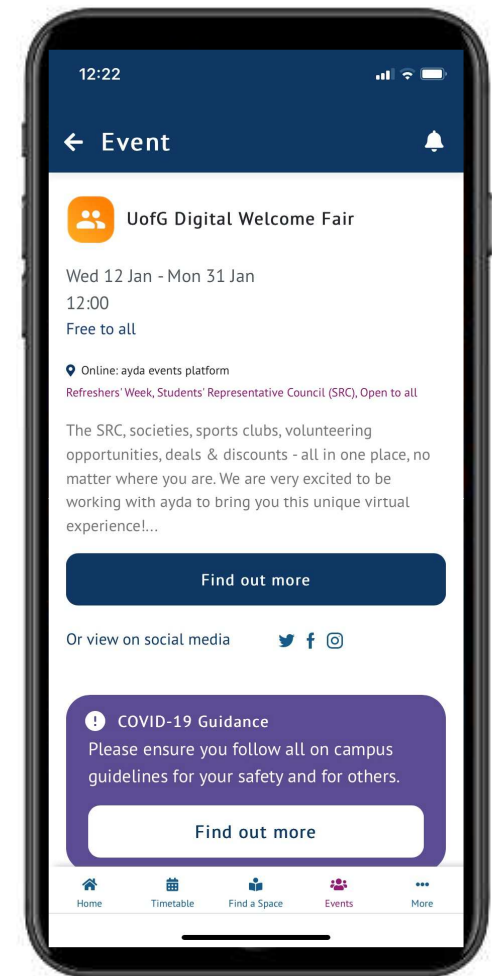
12:22

← Event

UofG Digital Welcome Fair

Wed 12 Jan - Mon 31 Jan
12:00
Free to all

Online: ayda events platform
Refreshers' Week, Students' Representative Council (SRC), Open to all

The SRC, societies, sports clubs, volunteering opportunities, deals & discounts - all in one place, no matter where you are. We are very excited to be working with ayda to bring you this unique virtual experience!...

Find out more

Or view on social media

COVID-19 Guidance
Please ensure you follow all on campus guidelines for your safety and for others.

Find out more

Home Timetable Find a Space Events More